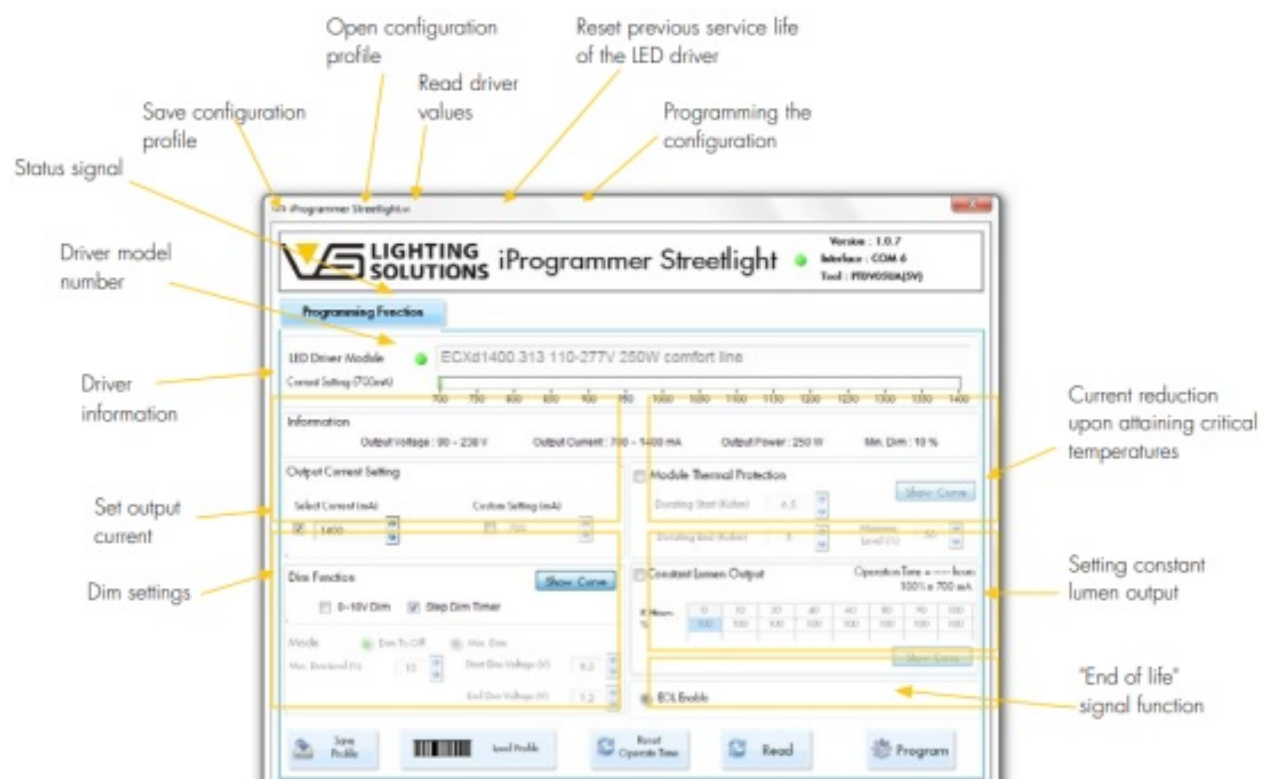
Open configuration profile

Reset previous service life of the LED driver

Read driver values

Save configuration profile

Programming the configuration

Status signal

Driver model number

Driver information

Set output current

Dim settings

Current reduction upon attaining critical temperatures

Setting constant lumen output

"End of life" signal function

iProgrammer Streetlight.v

LIGHTING SOLUTIONS iProgrammer Streetlight

Version : 1.0.7
Interface : COM 6
Tool : PTDV050A(5V)

Programming Function

LED Driver Module ECXd1400.313 110-277V 250W comfort line

Current Setting (700mA)

700 750 800 850 900 950 1000 1050 1100 1150 1200 1250 1300 1350 1400

Information

Output Voltage : 90 ~ 238 V Output Current : 700 ~ 1400 mA Output Power : 250 W Min. Dim : 10 %

Output Current Setting

Select Current (mA) Custom Setting (mA)

1400 700

Module Thermal Protection

Show Curve

Derating Start (Kohm) 6.5

Derating End (Kohm) 8 Minimum Level (%) 50

Dim Function

Show Curve

0~10V Dim Step Dim Timer

Mode Dim To Off Min. Dim

Min. Dimlevel (%) 10 Start Dim Voltage (V) 8.3

End Dim Voltage (V) 1.2

Constant Lumen Output

Operation Time = ---- hours
100% = 700 mA

| K Hours | 0 | 10 | 20 | 40 | 60 | 80 | 90 | 100 |
|---|---|---|---|---|---|---|---|---|
| % | 100 | 100 | 100 | 100 | 100 | 100 | 100 | 100 |

Show Curve

EOL Enable

Save Profile

Load Profile

Reset Operate Time

Read

Program